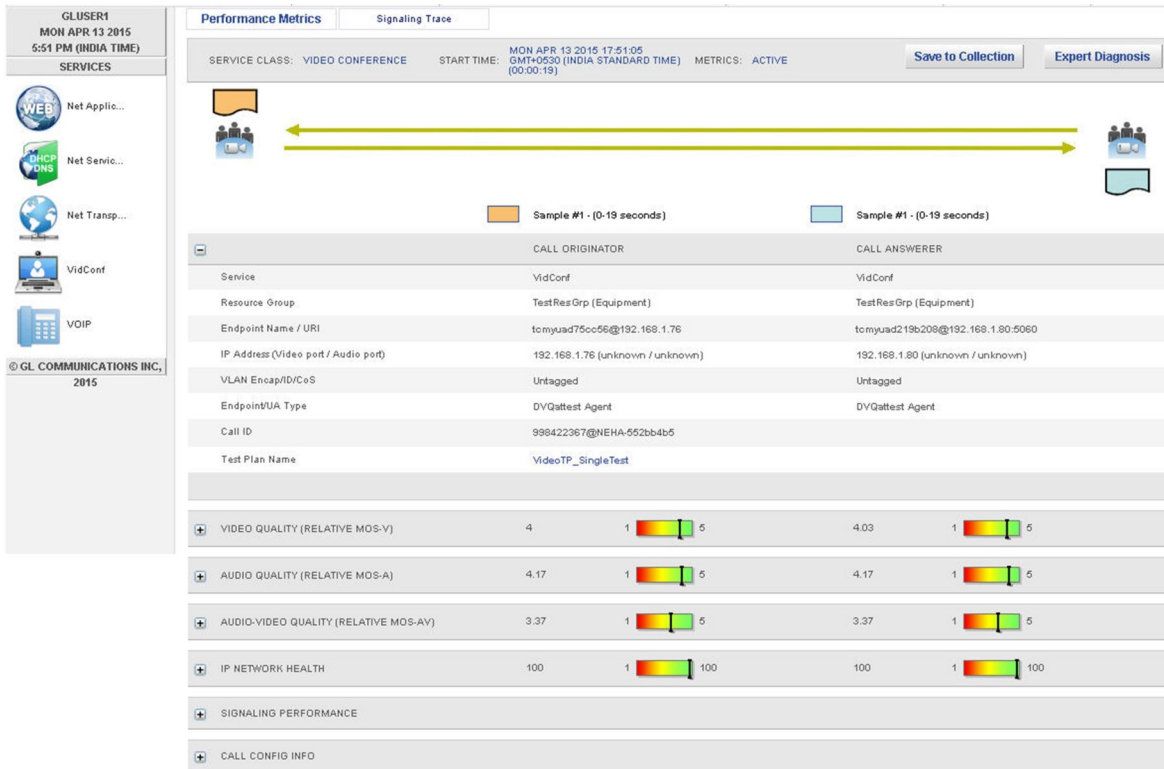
GLUSER1
MON APR 13 2015
5:51 PM (INDIA TIME)
SERVICES

Net Applic...
DHCP DNS
Net Servic...
Net Transp...
VidConf
VOIP

© GL COMMUNICATIONS INC, 2015

Performance Metrics | Signaling Trace

SERVICE CLASS: VIDEO CONFERENCE START TIME: MON APR 13 2015 17:51:05 GMT+0530 (INDIA STANDARD TIME) (00:00:19) METRICS: ACTIVE

Save to Collection | Expert Diagnosis

Sample #1 - (0-19 seconds)
Sample #1 - (0-19 seconds)

| | CALL ORIGINATOR | CALL ANSWERER |
|---|---|---|
| Service | VidConf | VidConf |
| Resource Group | TestResGrp (Equipment) | TestResGrp (Equipment) |
| Endpoint Name / URI | tcmyuad75cc56@192.168.1.76 | tcmyuad219b208@192.168.1.80:5060 |
| IP Address (Video port / Audio port) | 192.168.1.76 (unknown / unknown) | 192.168.1.80 (unknown / unknown) |
| VLAN Encap/ID/CoS | Untagged | Untagged |
| Endpoint/UA Type | DVQattest Agent | DVQattest Agent |
| Call ID | 998422367@NEHA-552bb4b5 | |
| Test Plan Name | VideoTP_SingleTest | |

| | | | | |
|---|---|---|---|---|
| VIDEO QUALITY (RELATIVE MOS-V) | 4 | 1 5 | 4.03 | 1 5 |
| AUDIO QUALITY (RELATIVE MOS-A) | 4.17 | 1 5 | 4.17 | 1 5 |
| AUDIO-VIDEO QUALITY (RELATIVE MOS-AV) | 3.37 | 1 5 | 3.37 | 1 5 |
| IP NETWORK HEALTH | 100 | 1 100 | 100 | 1 100 |

SIGNALING PERFORMANCE

CALL CONFIG INFO